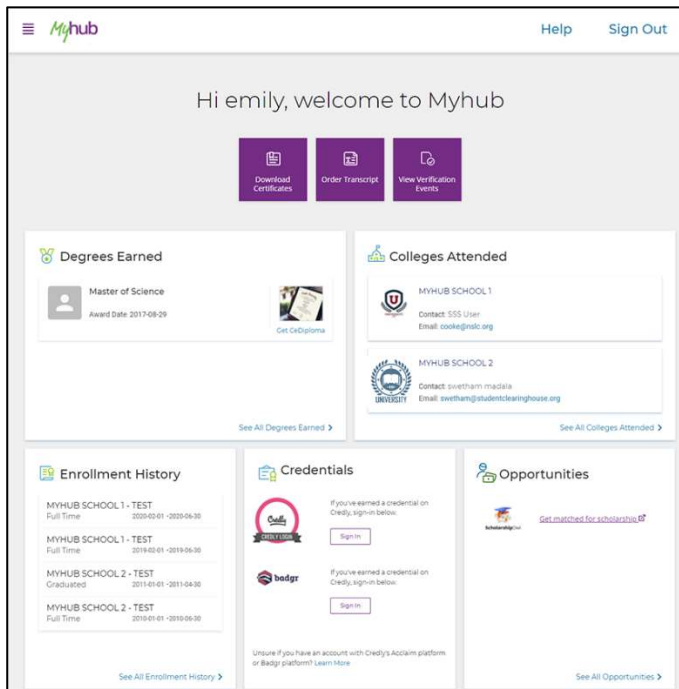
Myhub

Help Sign Out

Hi emily, welcome to Myhub

Download Certificates

Order Transcript

View Verification Events

Degrees Earned

Master of Science
Award Date 2017-08-29

Get CeDiploma

See All Degrees Earned >

Colleges Attended

MYHUB SCHOOL 1
Contact: SSS User
Email: cooke@nslc.org

MYHUB SCHOOL 2
Contact: swetham madala
Email: swetham@studentclearinghouse.org

UNIVERSITY

See All Colleges Attended >

Enrollment History

MYHUB SCHOOL 1 - TEST
Full Time 2020-02-01 - 2020-06-30

MYHUB SCHOOL 1 - TEST
Full Time 2019-02-01 - 2019-06-30

MYHUB SCHOOL 2 - TEST
Graduated 2011-01-01 - 2011-04-30

MYHUB SCHOOL 2 - TEST
Full Time 2010-01-01 - 2010-06-30

See All Enrollment History >

Credentials

Credly
CREDLY LOGIN

If you've earned a credential on Credly, sign-in below.

Sign In

badgr

If you've earned a credential on Credly, sign-in below.

Sign In

Unsure if you have an account with Credly's Acclaim platform or Badgr platform? Learn More

Opportunities

ScholarshipOwl

Get matched for scholarship

See All Opportunities >